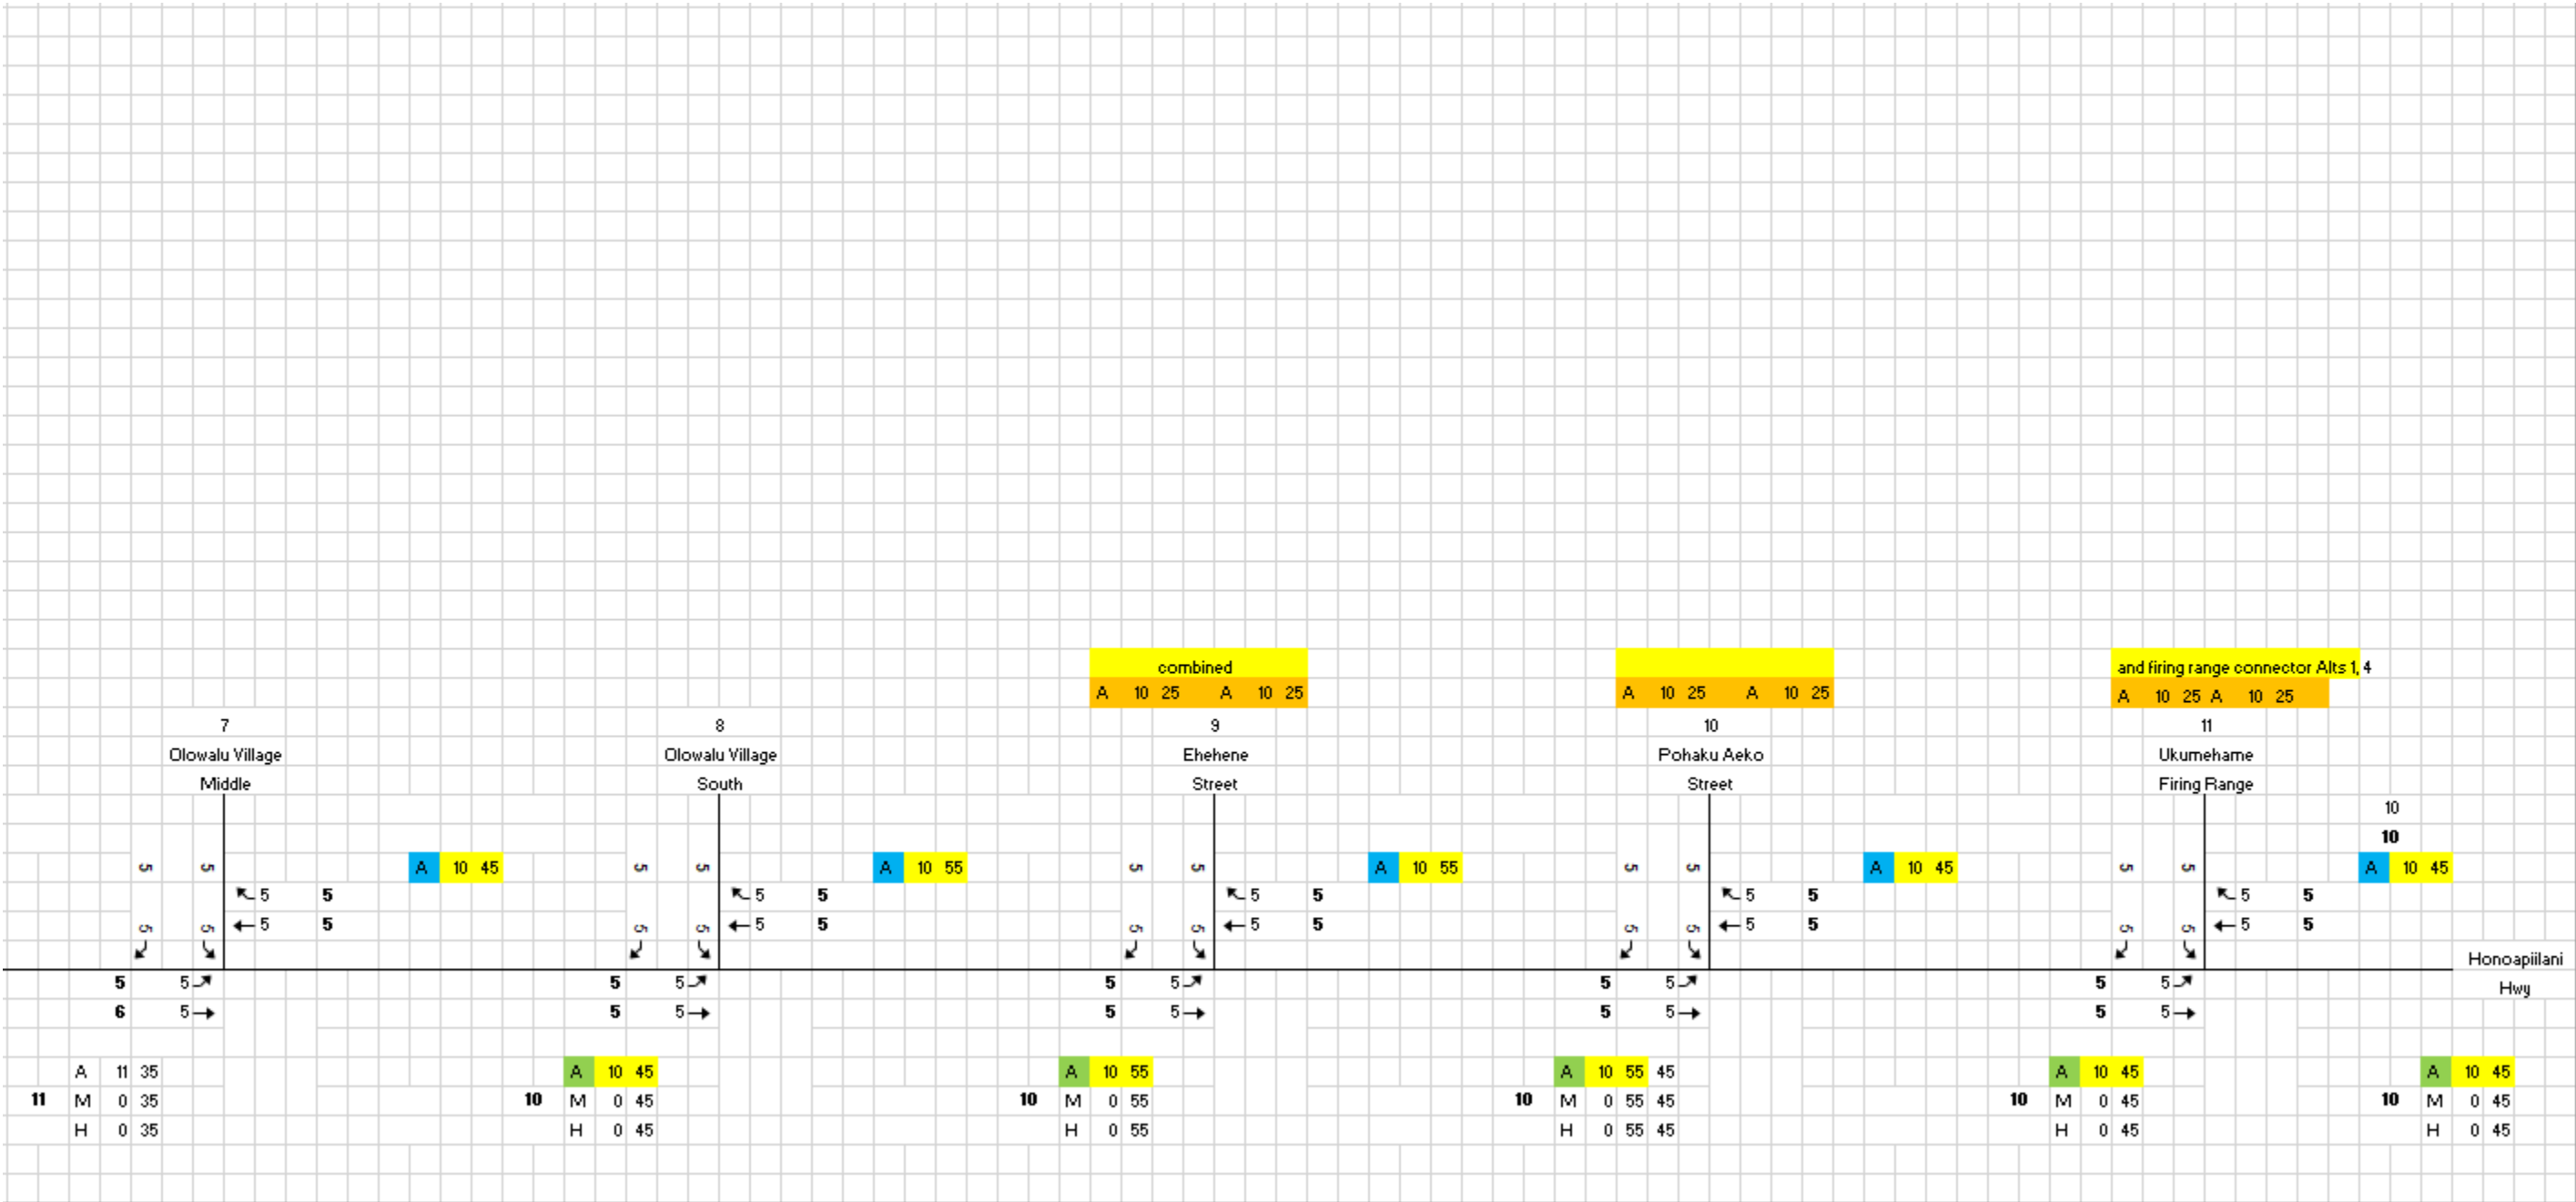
combined
A 10 25 A 10 25

A 10 25 A 10 25

and firing range connector Alts 1, 4
A 10 25 A 10 25

7
Olowalu Village
Middle

5 5
A 10 45
↖5 5
←5 5
5 5
5 5↗
6 5→

A 11 35
11 M 0 35
H 0 35

8
Olowalu Village
South

5 5
A 10 55
↖5 5
←5 5
5 5
5 5↗
5 5→

A 10 45
10 M 0 45
H 0 45

9
Ehehene
Street

5 5
A 10 55
↖5 5
←5 5
5 5
5 5↗
5 5→

A 10 55
10 M 0 55
H 0 55

10
Pohaku Aeko
Street

5 5
A 10 45
↖5 5
←5 5
5 5
5 5↗
5 5→

A 10 55 45
10 M 0 55 45
H 0 55 45

11
Ukumehame
Firing Range

10
10
5 5
A 10 45
↖5 5
←5 5
5 5
5 5↗
5 5→

Honoapiilani
Hwy

A 10 45
10 M 0 45
H 0 45

A 10 45
10 M 0 45
H 0 45